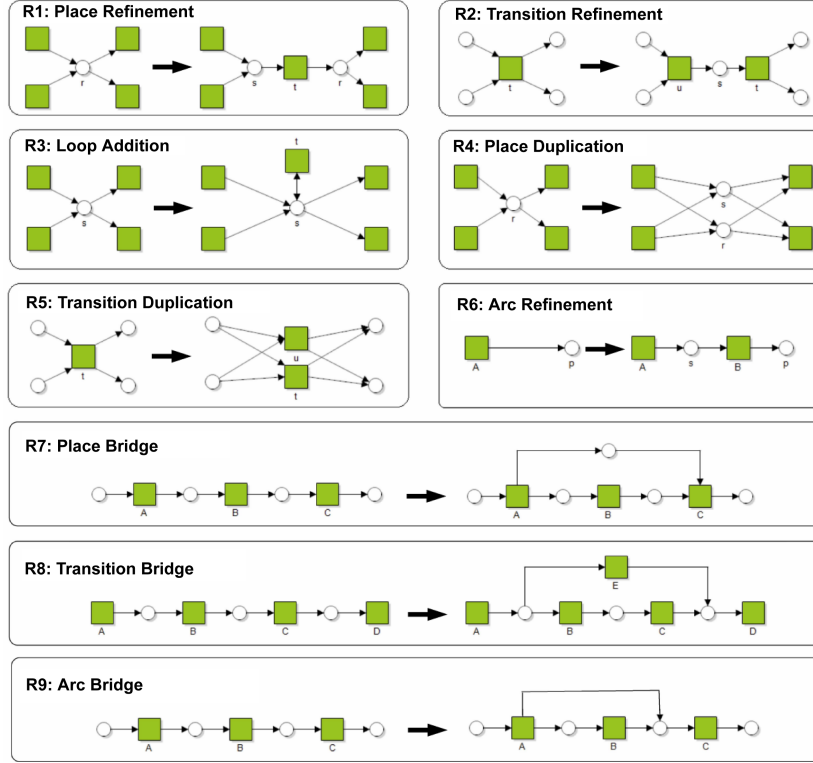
R1: Place Refinement

r

s t r

R2: Transition Refinement

t

u s t

R3: Loop Addition

s

t

s

R4: Place Duplication

r

s

r

R5: Transition Duplication

t

u

t

R6: Arc Refinement

A p

A s B p

R7: Place Bridge

A B C

A B C

R8: Transition Bridge

A B C D

E

A B C D

R9: Arc Bridge

A B C

A B C